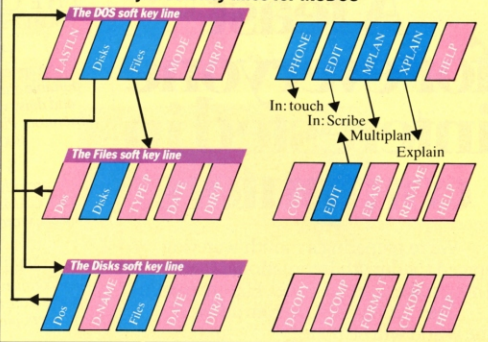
The DOS soft key line
LASTEN
Disks
Files
MODE
DIR/P
PHONE
EDIT
MPLAN
XPLAIN
HELP
In: touch
In: Scribe
Multiplan
Explain

The Files soft key line
Dos
Disks
TYPE/P
DATE
DIR/P
COPY
EDIT
ERASE
RENAME
HELP

The Disks soft key line
Dos
D-NAME
Files
DATE
DIR/P
D-COPY
D-COMP
FORMAT
CHKDSK
HELP